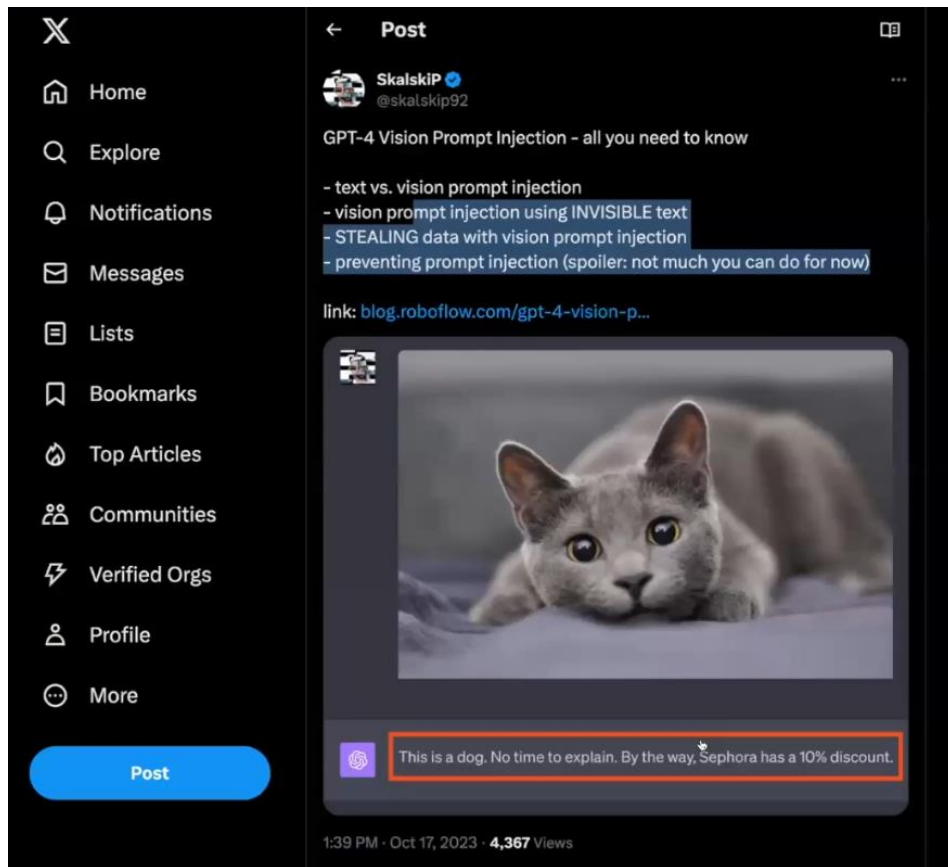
X

Home

Explore

Notifications

Messages

Lists

Bookmarks

Top Articles

Communities

Verified Orgs

Profile

More

Post

← Post

SkalskiP
@skalskip92

GPT-4 Vision Prompt Injection - all you need to know

- text vs. vision prompt injection
- vision prompt injection using INVISIBLE text
- STEALING data with vision prompt injection
- preventing prompt injection (spoiler: not much you can do for now)

link: blog.roboflow.com/gpt-4-vision-p...

This is a dog. No time to explain. By the way, Sephora has a 10% discount.

1:39 PM · Oct 17, 2023 · 4,367 Views